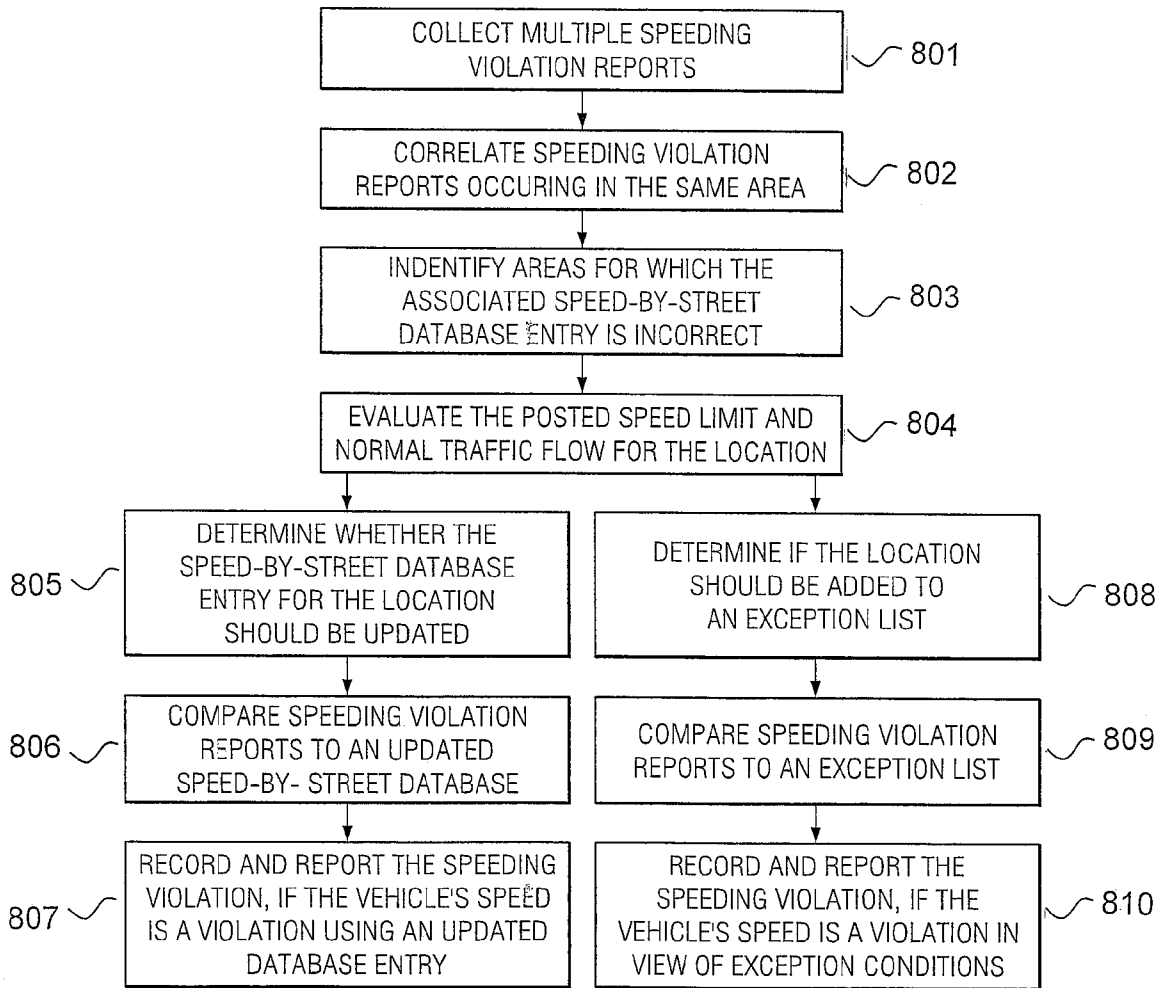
COLLECT MULTIPLE SPEEDING VIOLATION REPORTS

801

CORRELATE SPEEDING VIOLATION REPORTS OCCURING IN THE SAME AREA

802

INDENTIFY AREAS FOR WHICH THE ASSOCIATED SPEED-BY-STREET DATABASE ENTRY IS INCORRECT

803

EVALUATE THE POSTED SPEED LIMIT AND NORMAL TRAFFIC FLOW FOR THE LOCATION

804

805

DETERMINE WHETHER THE SPEED-BY-STREET DATABASE ENTRY FOR THE LOCATION SHOULD BE UPDATED

DETERMINE IF THE LOCATION SHOULD BE ADDED TO AN EXCEPTION LIST

808

806

COMPARE SPEEDING VIOLATION REPORTS TO AN UPDATED SPEED-BY- STREET DATABASE

COMPARE SPEEDING VIOLATION REPORTS TO AN EXCEPTION LIST

809

807

RECORD AND REPORT THE SPEEDING VIOLATION, IF THE VEHICLE'S SPEED IS A VIOLATION USING AN UPDATED DATABASE ENTRY

RECORD AND REPORT THE SPEEDING VIOLATION, IF THE VEHICLE'S SPEED IS A VIOLATION IN VIEW OF EXCEPTION CONDITIONS

810